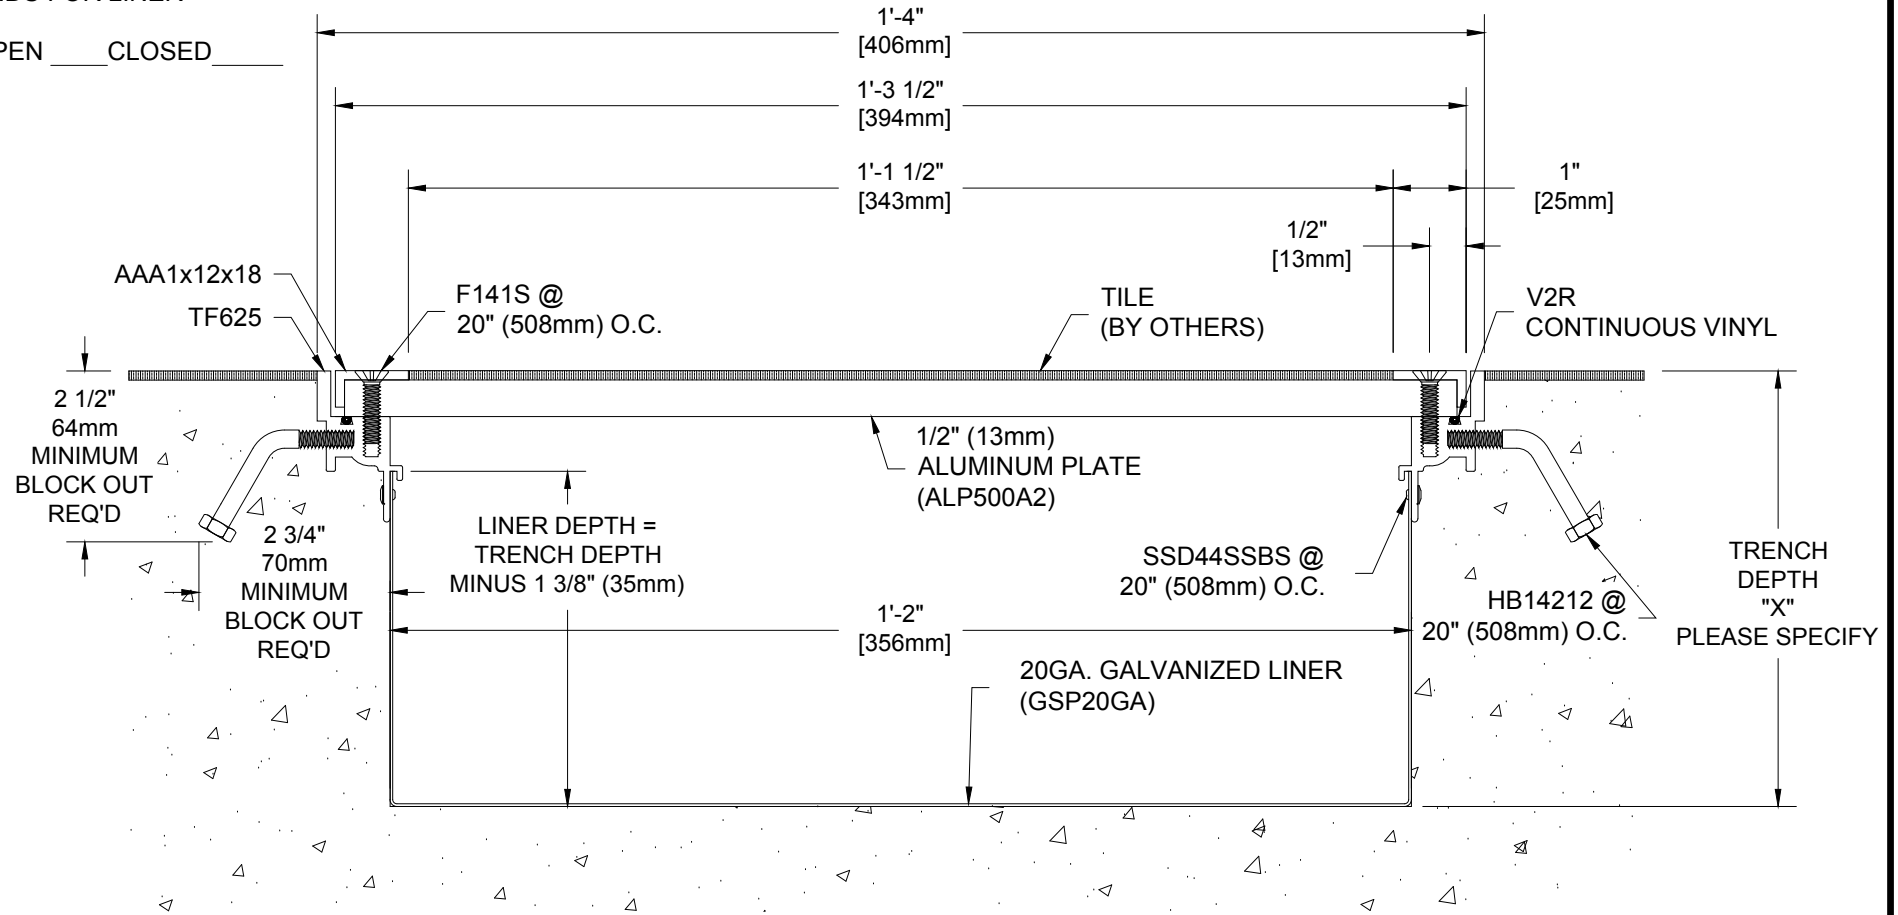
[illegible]PEN ____CLOSED_____

1'-4"
[406mm]

1'-3 1/2"
[394mm]

1'-1 1/2"
[343mm]

1"
[25mm]

1/2"
[13mm]

AAA1x12x18

TF625

F141S @
20" (508mm) O.C.

TILE
(BY OTHERS)

V2R
CONTINUOUS VINYL

2 1/2"
64mm
MINIMUM
BLOCK OUT
REQ'D

1/2" (13mm)
ALUMINUM PLATE
(ALP500A2)

2 3/4"
70mm
MINIMUM
BLOCK OUT
REQ'D

LINER DEPTH =
TRENCH DEPTH
MINUS 1 3/8" (35mm)

SSD44SSBS @
20" (508mm) O.C.

TRENCH
DEPTH
"X"
PLEASE SPECIFY

HB14212 @
20" (508mm) O.C.

1'-2"
[356mm]

20GA. GALVANIZED LINER
(GSP20GA)